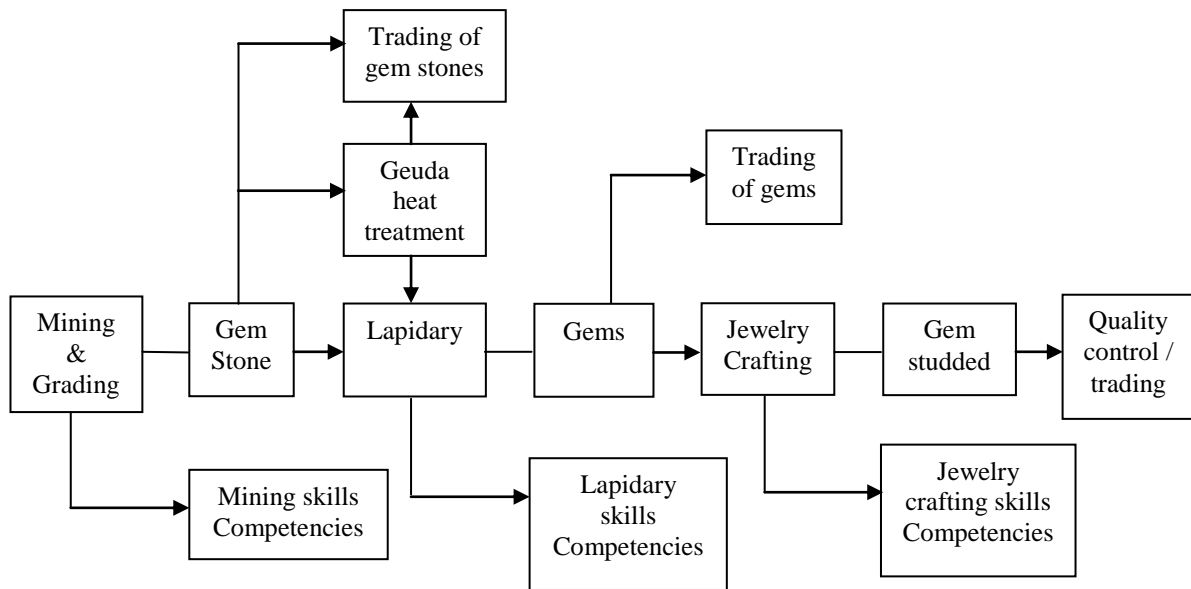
Trading of gem stones

Geuda heat treatment

Trading of gems

Mining & Grading

Gem Stone

Lapidary

Gems

Jewelry Crafting

Gem studded

Quality control / trading

Mining skills Competencies

Lapidary skills Competencies

Jewelry crafting skills Competencies